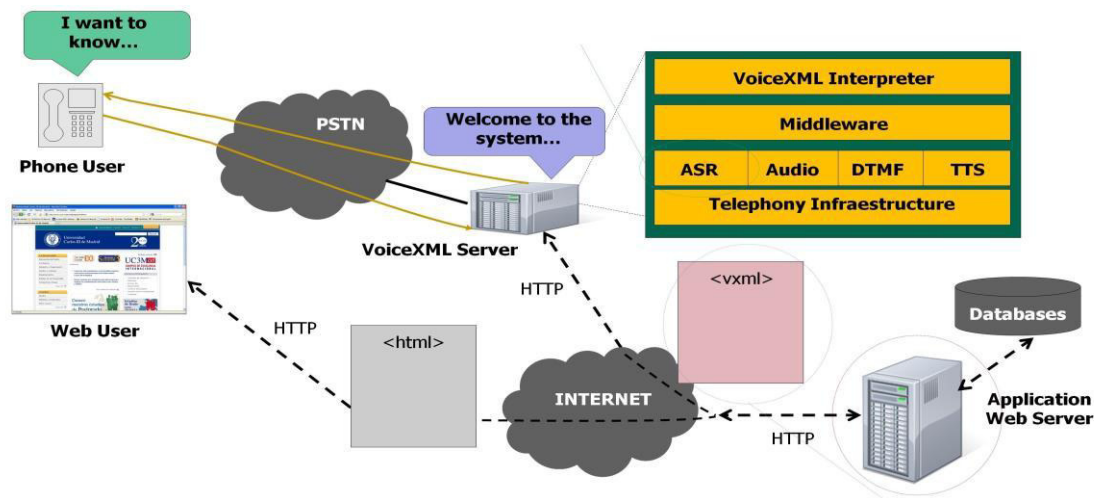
I want to know...

Phone User

PSTN

Welcome to the system...

VoiceXML Interpreter

Middleware

| ASR | Audio | DTMF | TTS |
|---|---|---|---|

Telephony Infraestructure

VoiceXML Server

Web User

HTTP

HTTP

<vxml>

Databases

<html>

INTERNET

Application Web Server

HTTP